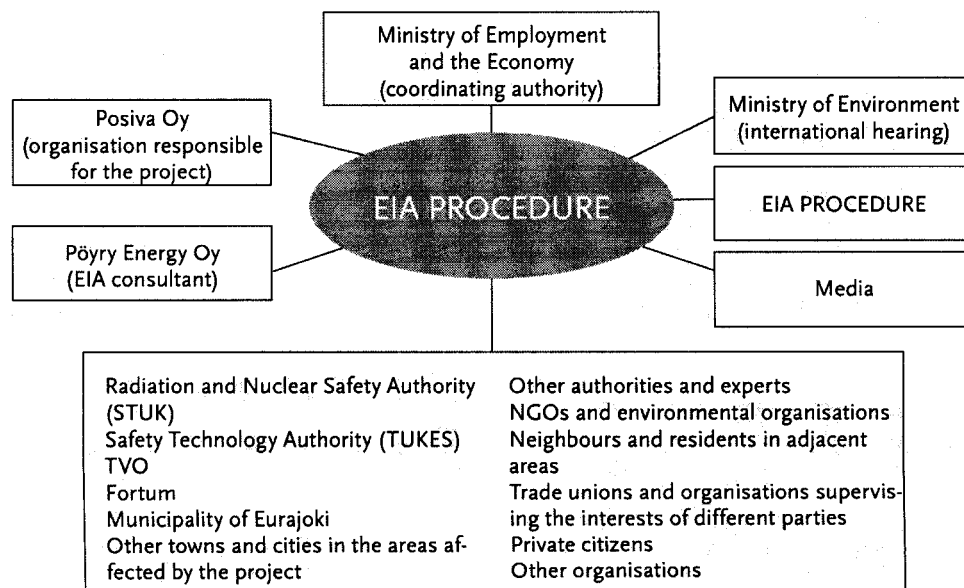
Ministry of Employment and the Economy (coordinating authority)

Posiva Oy (organisation responsible for the project)

Ministry of Environment (international hearing)

EIA PROCEDURE

EIA PROCEDURE

Pöyry Energy Oy (EIA consultant)

Media

Radiation and Nuclear Safety Authority (STUK)
Safety Technology Authority (TUKES)
TVO
Fortum
Municipality of Eurajoki
Other towns and cities in the areas affected by the project

Other authorities and experts
NGOs and environmental organisations
Neighbours and residents in adjacent areas
Trade unions and organisations supervising the interests of different parties
Private citizens
Other organisations